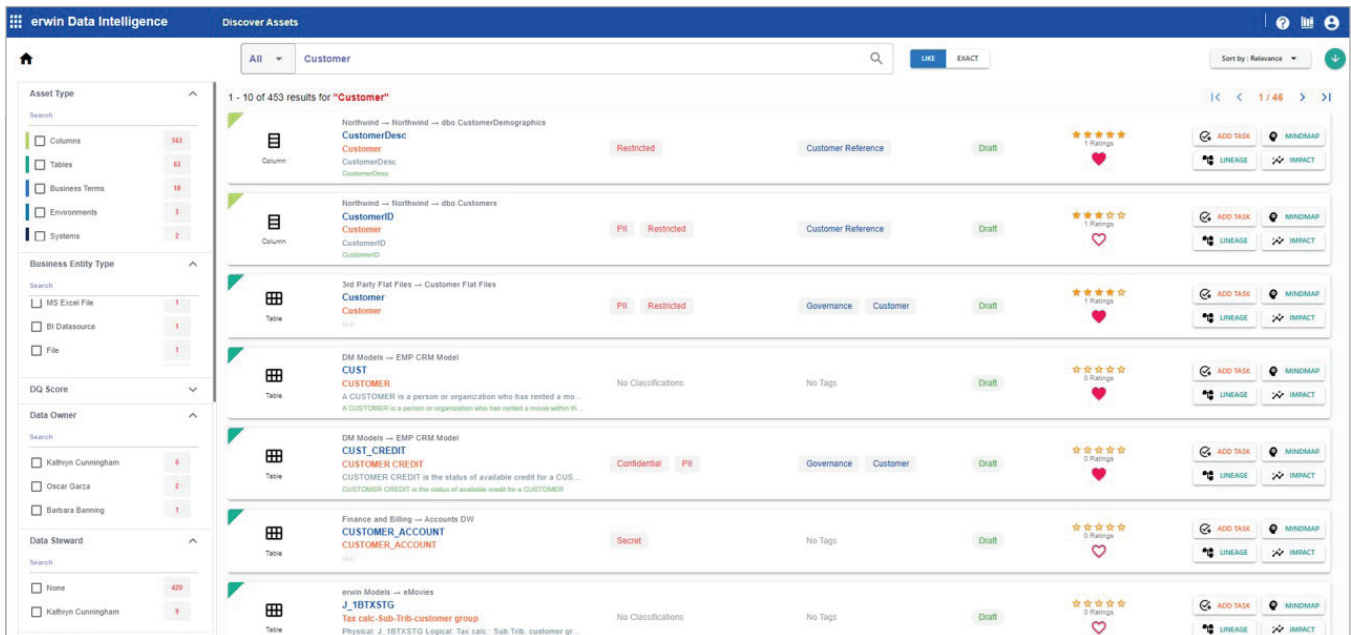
erwin Data Intelligence

Discover Assets

All Customer

LIKE EXACT

Sort by : Relevance

Asset Type

Search

| | |
|---|---|
| Columns | 363 |
| Tables | 63 |
| Business Terms | 18 |
| Environments | 3 |
| Systems | 2 |

Business Entity Type

Search

| | |
|---|---|
| MS Excel File | 1 |
| BI Datasource | 1 |
| File | 1 |

DQ Score

Data Owner

Search

| | |
|---|---|
| Kathryn Cunningham | 6 |
| Oscar Garza | 2 |
| Barbara Banning | 1 |

Data Steward

Search

| | |
|---|---|
| None | 420 |
| Kathryn Cunningham | 9 |

1 - 10 of 453 results for "Customer"

1 / 46

Column
Northwind → Northwind → dbo CustomerDemographics
CustomerDesc
Customer
CustomerDesc
CustomerDesc
Restricted
Customer Reference
Draft
1 Ratings
ADD TASK MINDMAP LINEAGE IMPACT

Column
Northwind → Northwind → dbo Customers
CustomerID
Customer
CustomerID
CustomerID
PII Restricted
Customer Reference
Draft
1 Ratings
ADD TASK MINDMAP LINEAGE IMPACT

Table
3rd Party Flat Files → Customer Flat Files
Customer
Customer
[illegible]
PII Restricted
Governance Customer
Draft
1 Ratings
ADD TASK MINDMAP LINEAGE IMPACT

Table
DM Models → EMP CRM Model
CUST
CUSTOMER
A CUSTOMER is a person or organization who has rented a mo...
A CUSTOMER is a person or organization who has rented a movie within th...
No Classifications
No Tags
Draft
0 Ratings
ADD TASK MINDMAP LINEAGE IMPACT

Table
DM Models → EMP CRM Model
CUST_CREDIT
CUSTOMER CREDIT
CUSTOMER CREDIT is the status of available credit for a CUS...
CUSTOMER CREDIT is the status of available credit for a CUSTOMER
Confidential PII
Governance Customer
Draft
0 Ratings
ADD TASK MINDMAP LINEAGE IMPACT

Table
Finance and Billing → Accounts DW
CUSTOMER_ACCOUNT
CUSTOMER_ACCOUNT
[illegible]
Secret
No Tags
Draft
0 Ratings
ADD TASK MINDMAP LINEAGE IMPACT

Table
erwin Models → eMovies
J_1BTXSTG
Tax calc-Sub-Trib-customer group
Physical: J_1BTXSTG Logical: Tax calc.: Sub.Trib. customer gr...
No Classifications
No Tags
Draft
0 Ratings
ADD TASK MINDMAP LINEAGE IMPACT